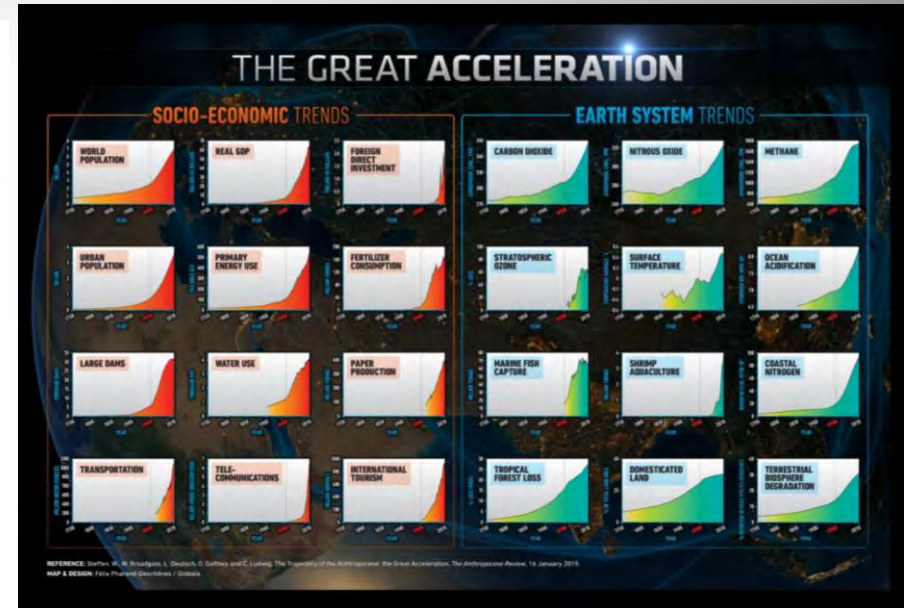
THE GREAT ACCELERATION

SOCIO-ECONOMIC TRENDS

WORLD POPULATION

REAL GDP

FOREIGN DIRECT INVESTMENT

URBAN POPULATION

PRIMARY ENERGY USE

FERTILIZER CONSUMPTION

LARGE DAMS

WATER USE

PAPER PRODUCTION

TRANSPORTATION

TELE-COMMUNICATIONS

INTERNATIONAL TOURISM

EARTH SYSTEM TRENDS

CARBON DIOXIDE

NITROUS OXIDE

METHANE

STRATOSPHERIC OZONE

SURFACE TEMPERATURE

OCEAN ACIDIFICATION

MARINE FISH CAPTURE

SHRIMP AQUACULTURE

COASTAL NITROGEN

TROPICAL FOREST LOSS

DOMESTICATED LAND

TERRESTRIAL BIOSPHERE DEGRADATION

REFERENCE: Steffen, W., W. Broadgate, L. Deutsch, O. Gaffney and C. Ludwig. The Trajectory of the Anthropocene: the Great Acceleration. The Anthropocene Review. 16 January 2015.
MAP & DESIGN: Félix Pharand-Deschênes / Globaïa